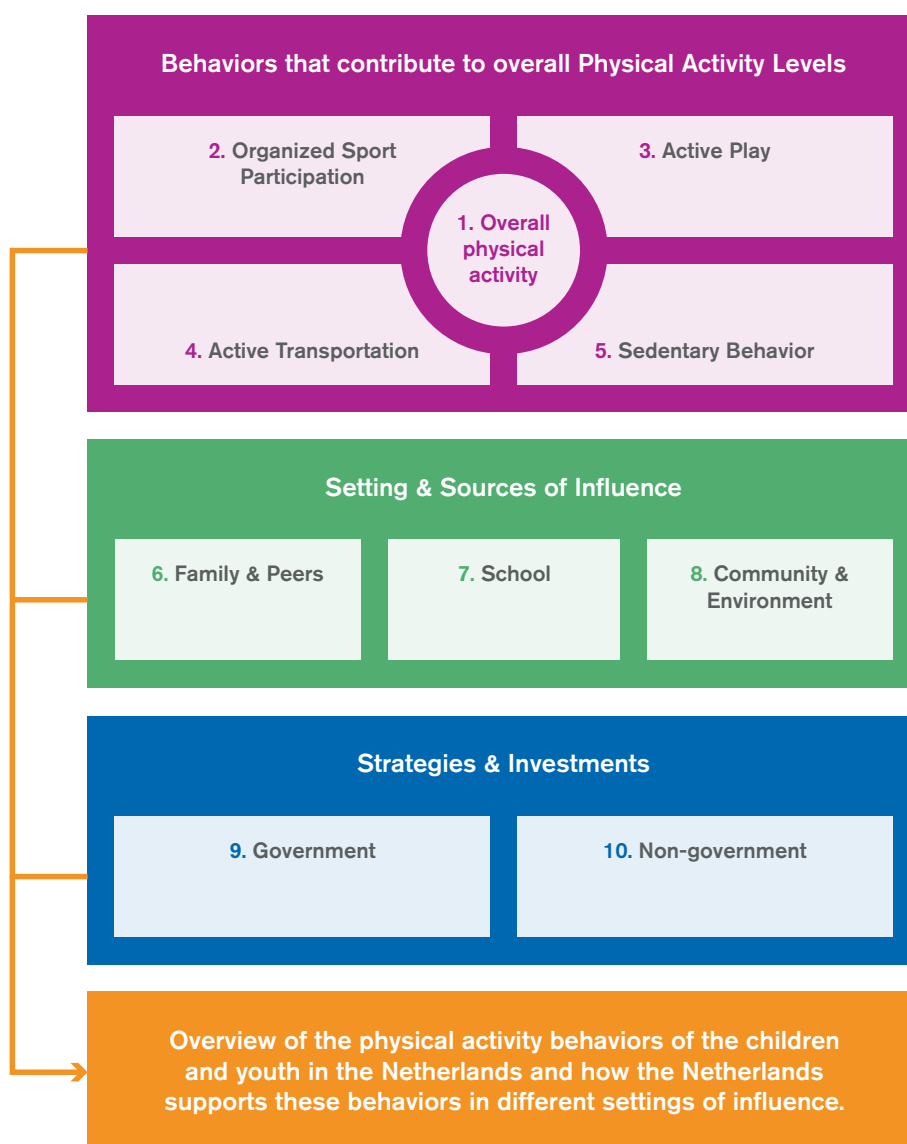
Behaviors that contribute to overall Physical Activity Levels

2. Organized Sport Participation

3. Active Play

1. Overall physical activity

4. Active Transportation

5. Sedentary Behavior

Setting & Sources of Influence

6. Family & Peers

7. School

8. Community & Environment

Strategies & Investments

9. Government

10. Non-government

Overview of the physical activity behaviors of the children and youth in the Netherlands and how the Netherlands supports these behaviors in different settings of influence.